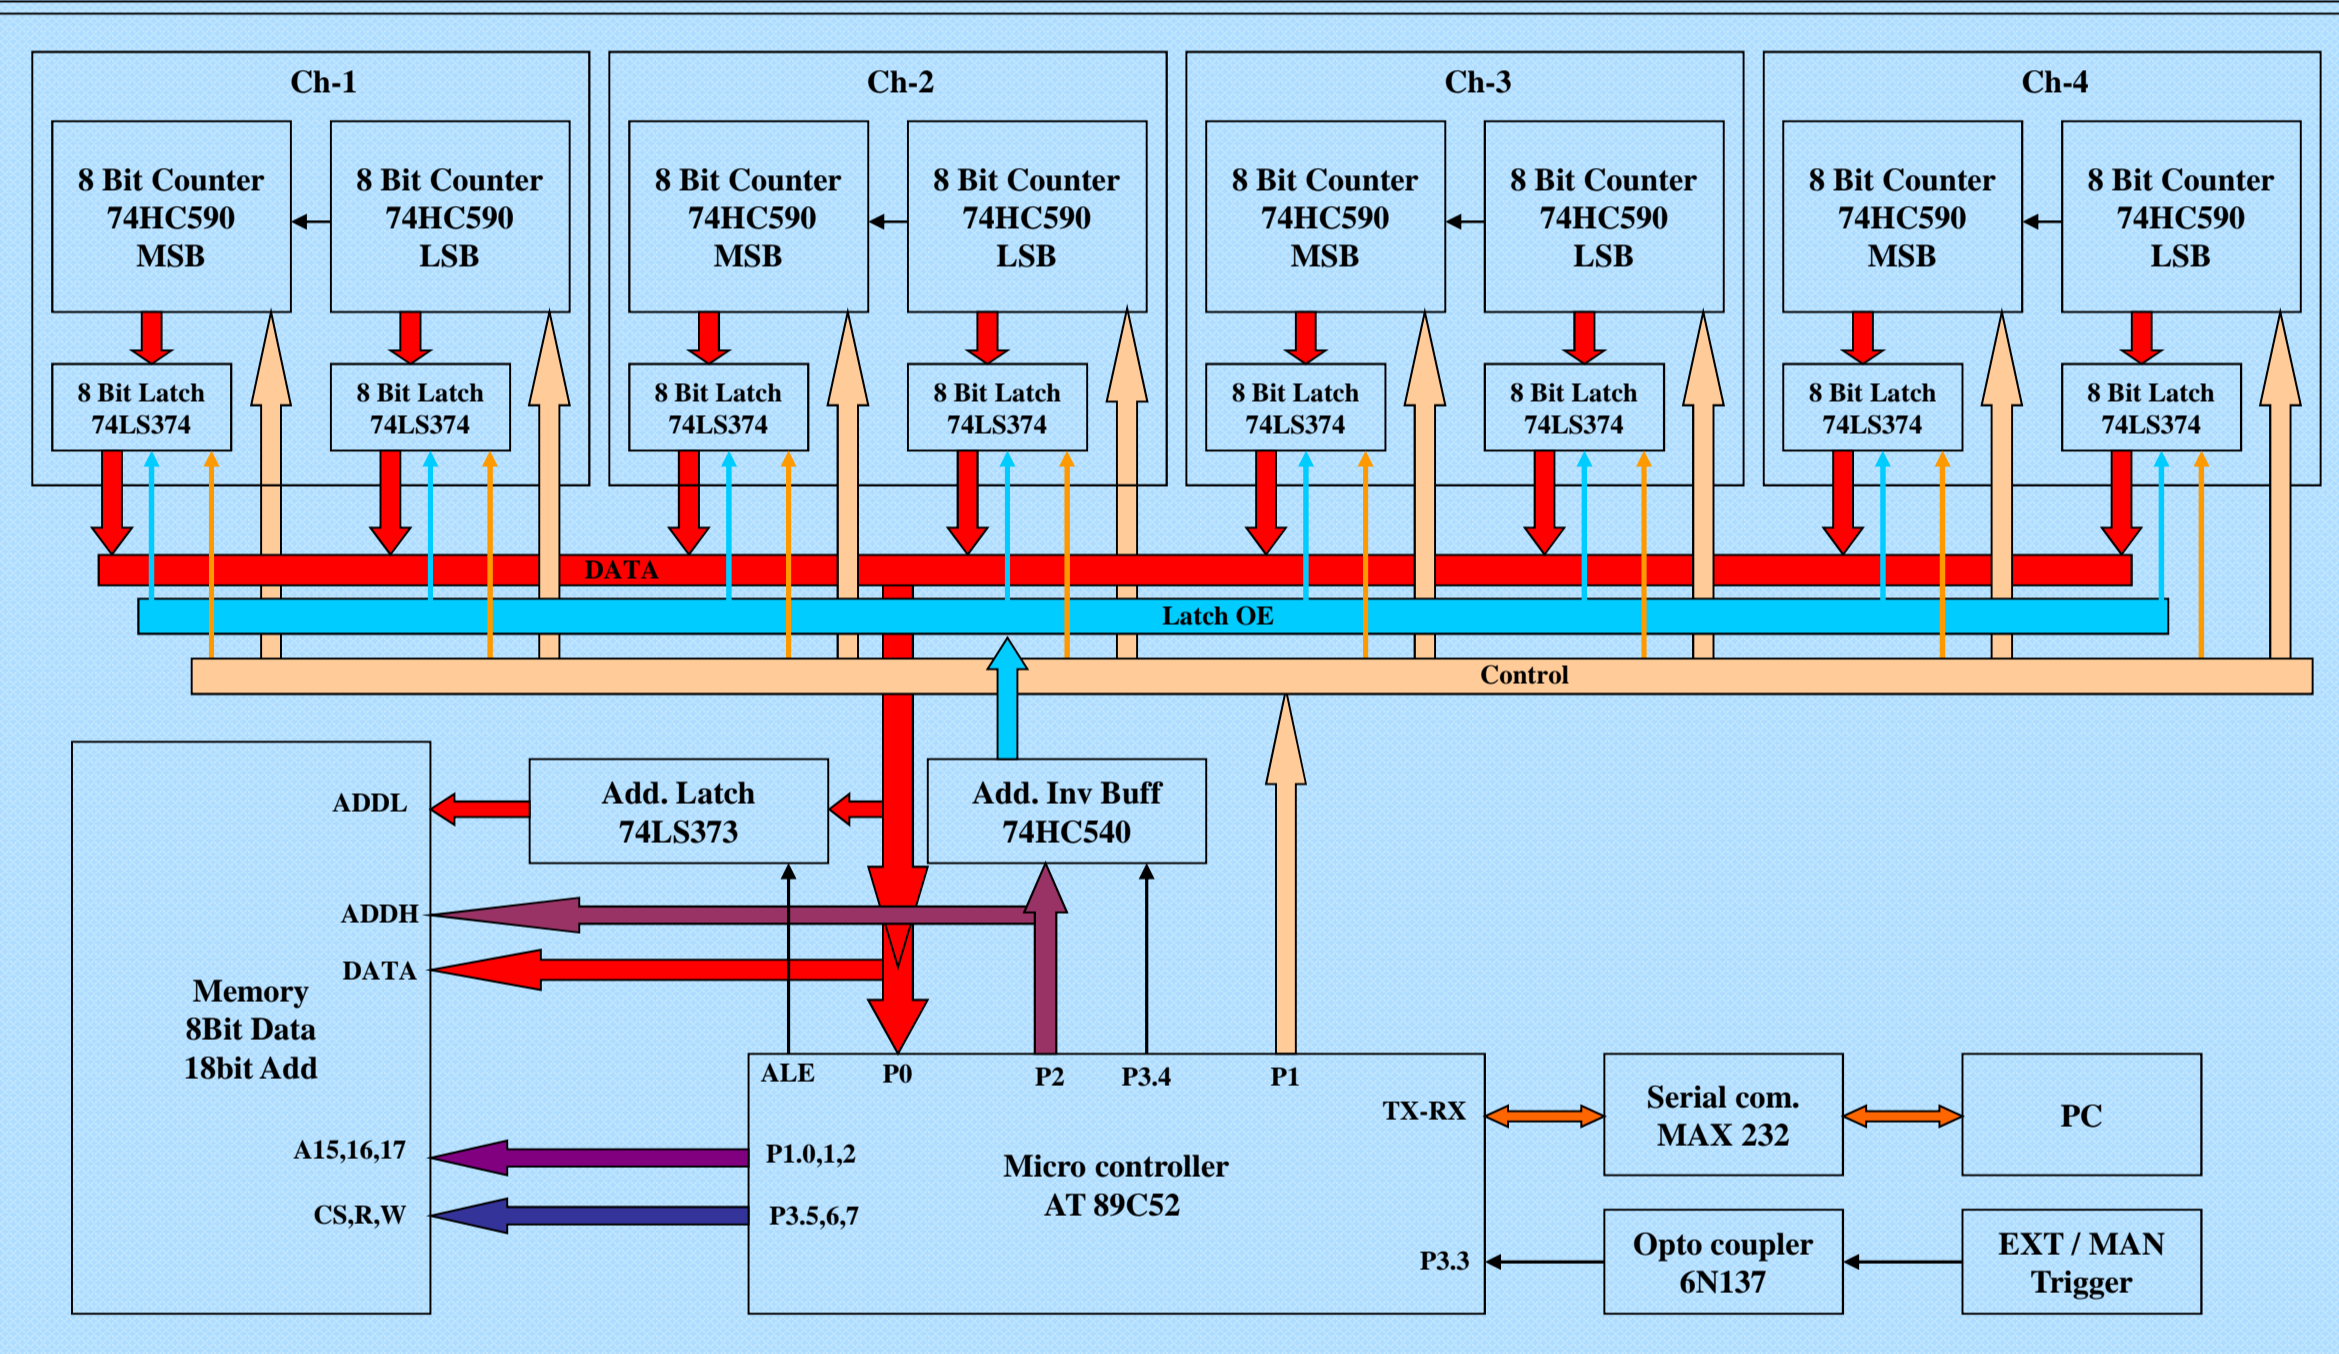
Ch-1

8 Bit Counter 74HC590 MSB

8 Bit Counter 74HC590 LSB

8 Bit Latch 74LS374

8 Bit Latch 74LS374

Ch-2

8 Bit Counter 74HC590 MSB

8 Bit Counter 74HC590 LSB

8 Bit Latch 74LS374

8 Bit Latch 74LS374

Ch-3

8 Bit Counter 74HC590 MSB

8 Bit Counter 74HC590 LSB

8 Bit Latch 74LS374

8 Bit Latch 74LS374

Ch-4

8 Bit Counter 74HC590 MSB

8 Bit Counter 74HC590 LSB

8 Bit Latch 74LS374

8 Bit Latch 74LS374

DATA

Latch OE

Control

ADDL

Add. Latch 74LS373

Add. Inv Buff 74HC540

ADDH

DATA

Memory 8Bit Data 18bit Add

A15,16,17

CS,R,W

ALE

P0

P2

P3.4

P1

P1.0,1,2

P3.5,6,7

Micro controller AT 89C52

TX-RX

P3.3

Serial com. MAX 232

PC

Opto coupler 6N137

EXT / MAN Trigger